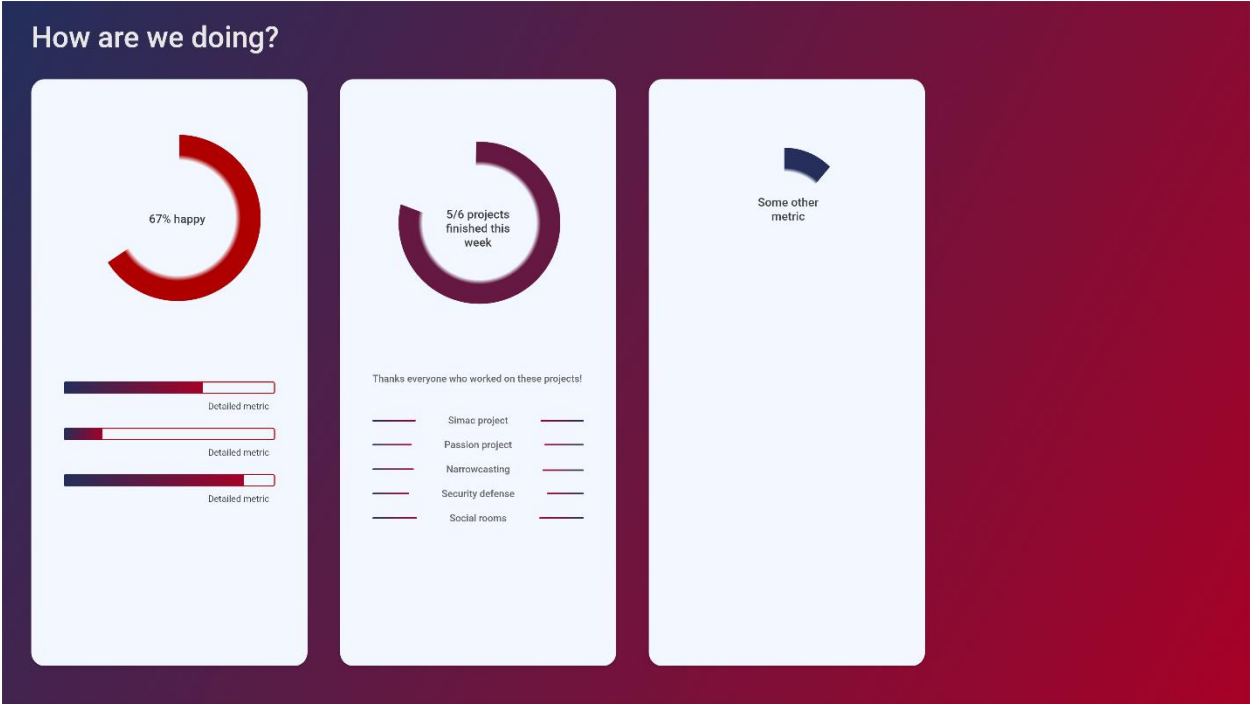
How are we doing?

67% happy

Detailed metric

Detailed metric

Detailed metric

5/6 projects finished this week

Thanks everyone who worked on these projects!

Simac project

Passion project

Narrowcasting

Security defense

Social rooms

Some other metric